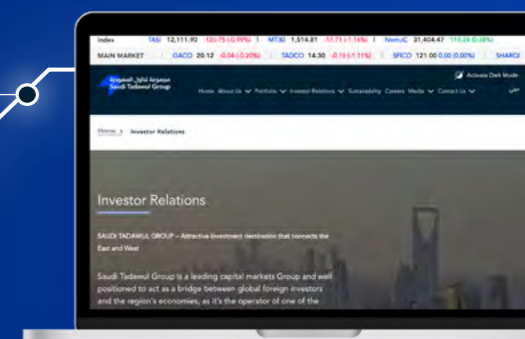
Index TASI 12,111.90 -120.75 (-0.99%) | MT30 1,514.81 -17.71 (-1.16%) | NomuC 21,404.47 110.24 (0.48%)

MAIN MARKET | GACO 20.12 -0.04 (-0.20%) | TADCO 14.30 -0.16 (-1.11%) | SFICO 121.00 0.00 (0.00%) | SHARQ

مجموعة تداول السعودية
Saudi Tadawul Group

Activate Dark Mode

Home About Us Portfolio Investor Relations Sustainability Careers Media Contact Us عربي

Home > Investor Relations

Investor Relations

SAUDI TADAWUL GROUP – Attractive investment destination that connects the East and West

Saudi Tadawul Group is a leading capital markets Group and well positioned to act as a bridge between global foreign investors and the region's economies, as it's the operator of one of the